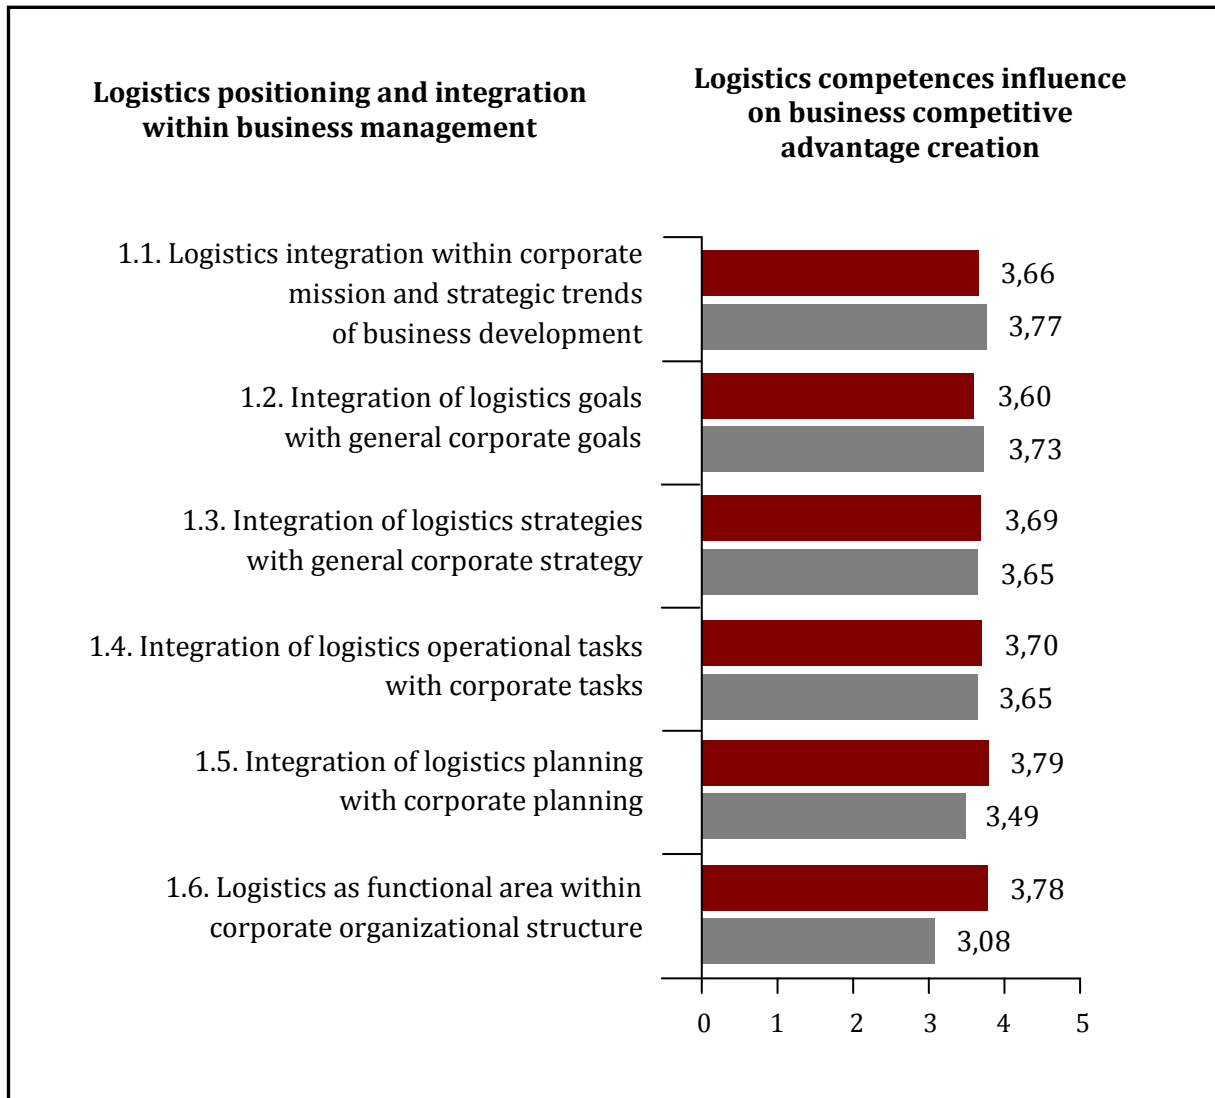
Logistics positioning and integration within business management

Logistics competences influence on business competitive advantage creation

1.1. Logistics integration within corporate mission and strategic trends of business development

3,66

3,77

1.2. Integration of logistics goals with general corporate goals

3,60

3,73

1.3. Integration of logistics strategies with general corporate strategy

3,69

3,65

1.4. Integration of logistics operational tasks with corporate tasks

3,70

3,65

1.5. Integration of logistics planning with corporate planning

3,79

3,49

1.6. Logistics as functional area within corporate organizational structure

3,78

3,08

0 1 2 3 4 5